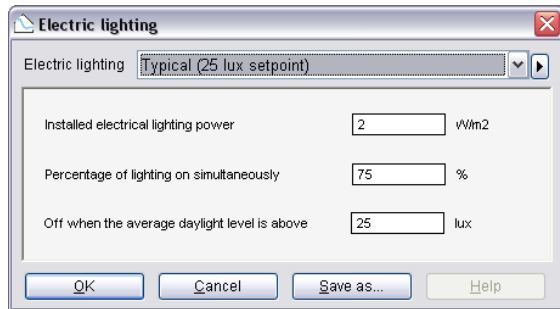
Electric lighting

Electric lighting Typical (25 lux setpoint)

Installed electrical lighting power 2 W/m2

Percentage of lighting on simultaneously 75 %

Off when the average daylight level is above 25 lux

OK Cancel Save as... Help